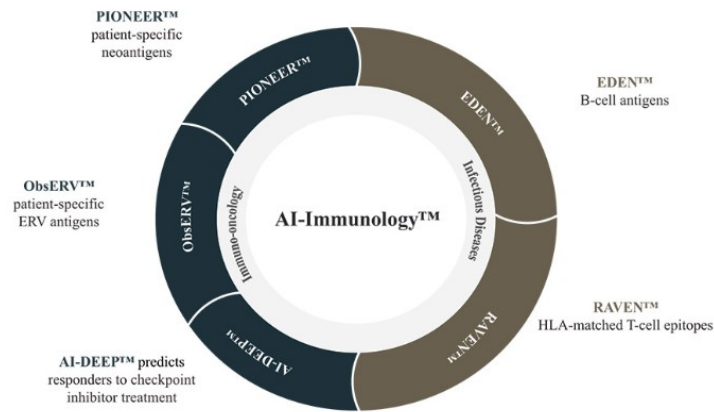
PIONEER™
patient-specific
neoantigens

EDEN™
B-cell antigens

ObsERV™
patient-specific
ERV antigens

RAVEN™
HLA-matched T-cell epitopes

AI-DEEP™ predicts
responders to checkpoint
inhibitor treatment

PIONEER™

EDEN™

ObsERV™

AI-DEEP™

RAVEN™

Immuno-oncology

Infectious Diseases

AI-Immunology™